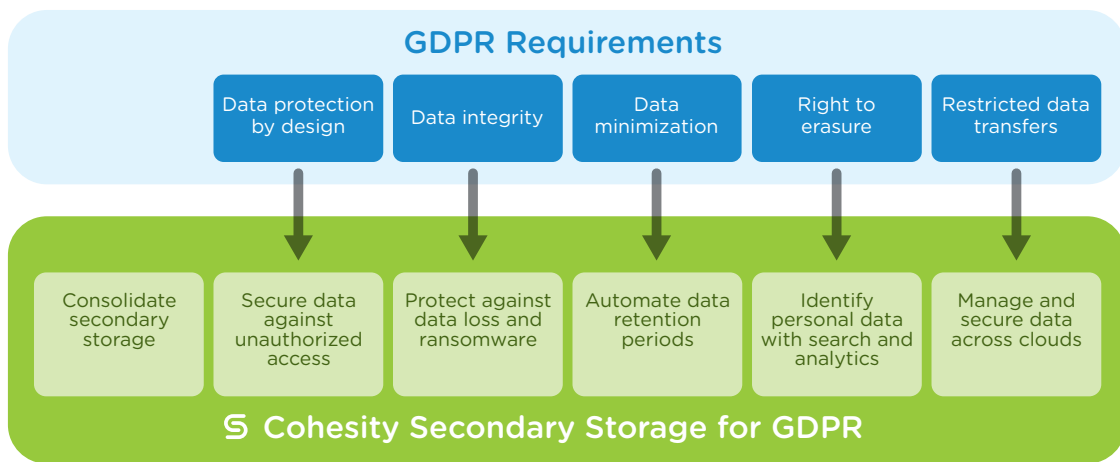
GDPR Requirements

Data protection by design

Data integrity

Data minimization

Right to erasure

Restricted data transfers

Consolidate secondary storage

Secure data against unauthorized access

Protect against data loss and ransomware

Automate data retention periods

Identify personal data with search and analytics

Manage and secure data across clouds

Cohesity Secondary Storage for GDPR